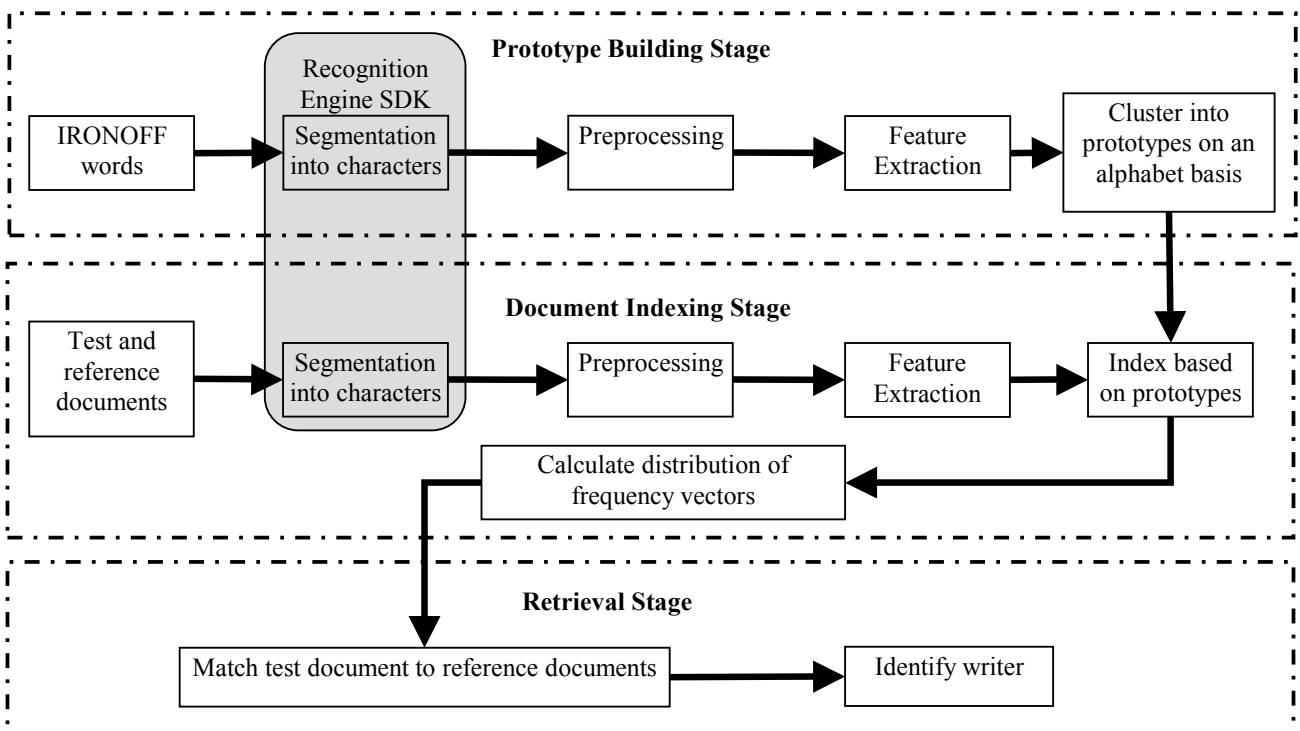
Prototype Building Stage

Recognition Engine SDK

IRONOFF words

Segmentation into characters

Preprocessing

Feature Extraction

Cluster into prototypes on an alphabet basis

Document Indexing Stage

Test and reference documents

Segmentation into characters

Preprocessing

Feature Extraction

Index based on prototypes

Calculate distribution of frequency vectors

Retrieval Stage

Match test document to reference documents

Identify writer